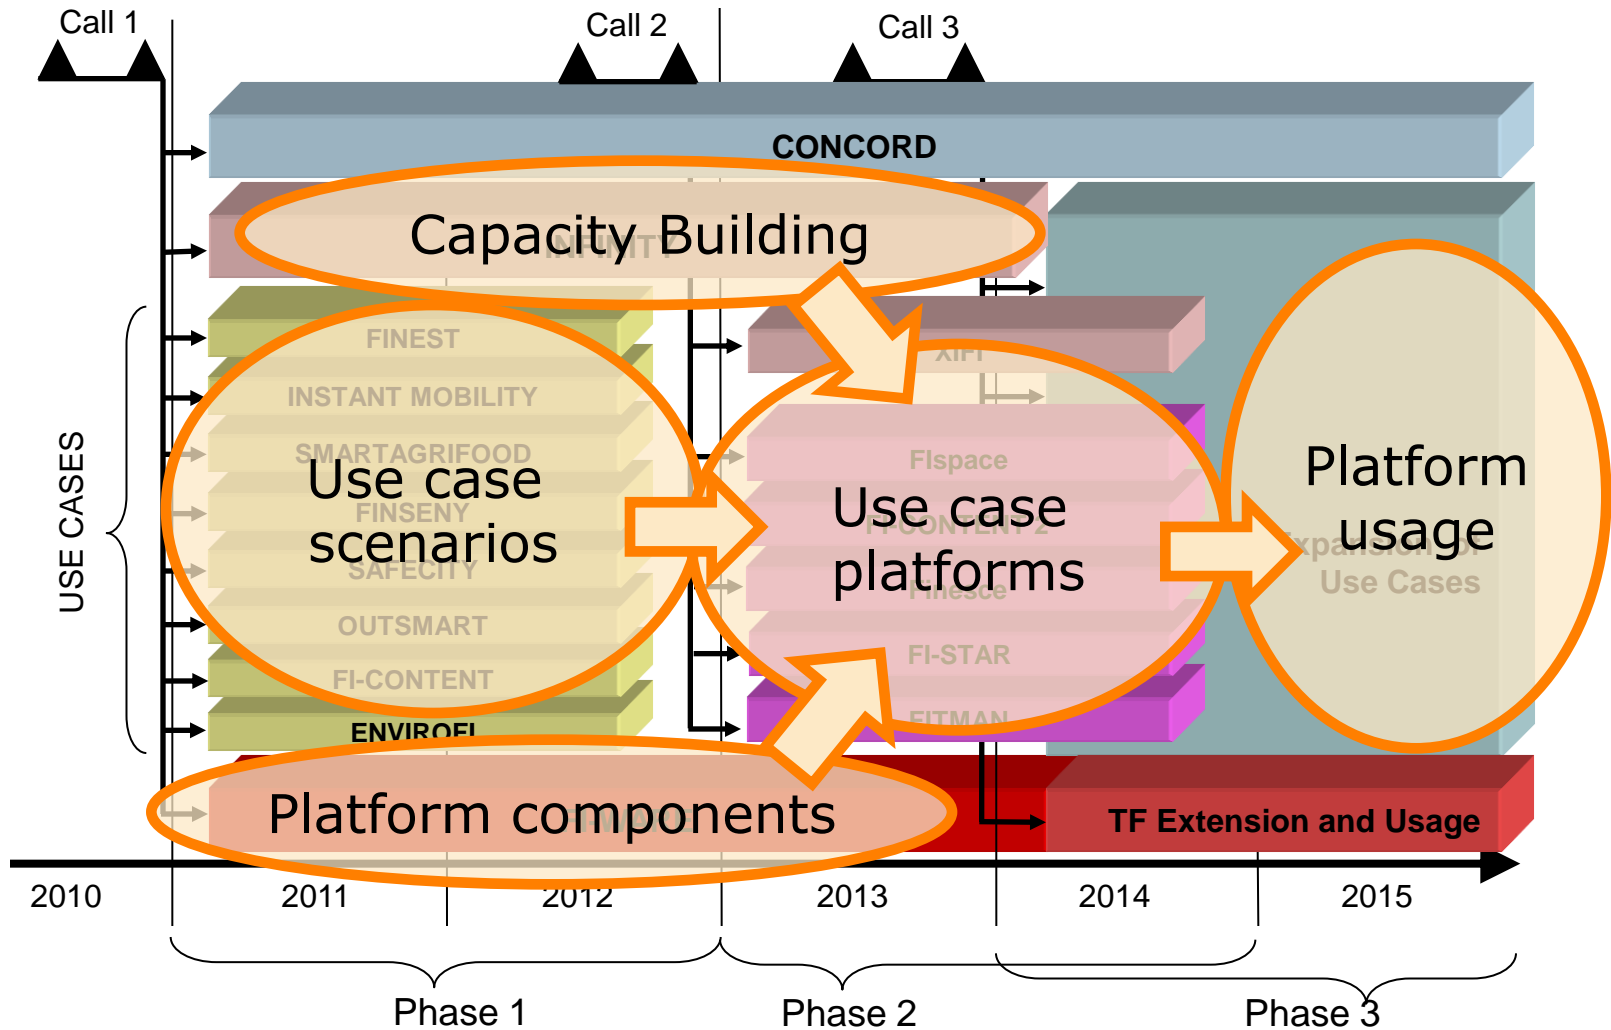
Call 1

Call 2

Call 3

CONCORD

Capacity Building

INFINITY

USE CASES

FINEST

INSTANT MOBILITY

SMARTAGRIFOOD

Use case scenarios

FINSENY

SAFECITY

OUTSMART

FI-CONTENT

ENVIROFI

XIFI

FIspace

Use case platforms

FI-CONTENT 2

Finesce

FI-STAR

FITMAN

Platform usage

Expansion of Use Cases

Platform components

FI-WARE

TF Extension and Usage

2010

2011

2012

2013

2014

2015

Phase 1

Phase 2

Phase 3